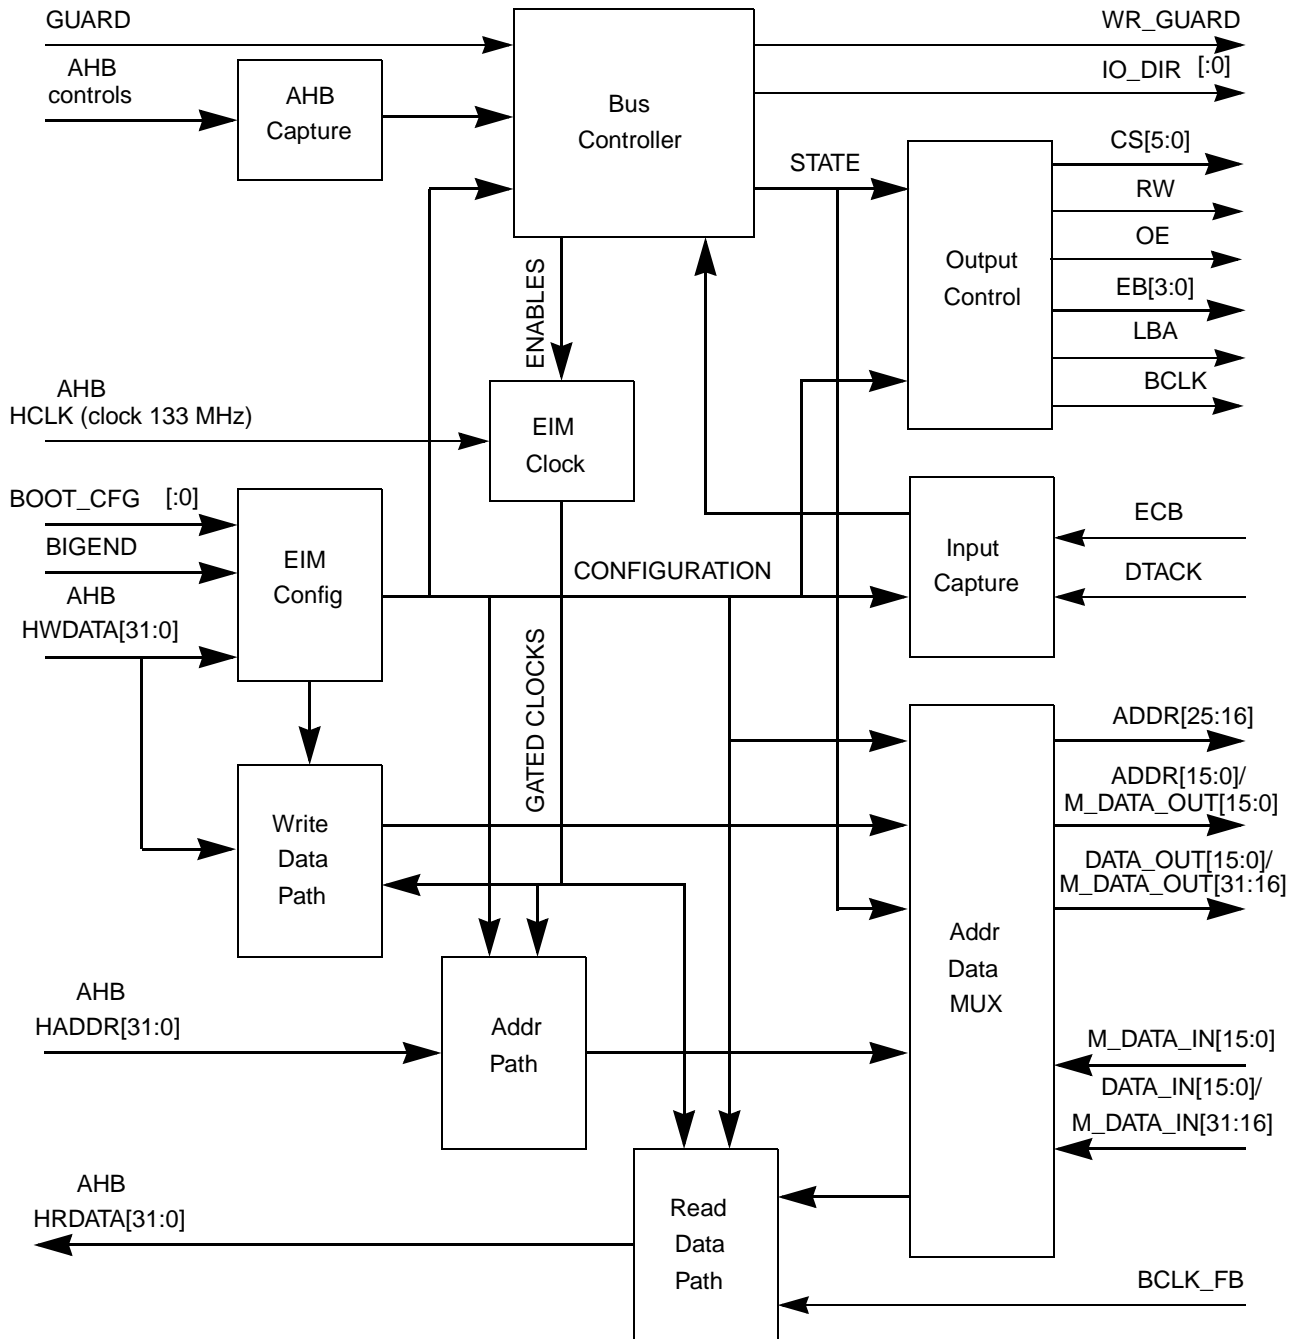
GUARD

AHB controls

AHB Capture

Bus Controller

WR_GUARD

IO_DIR [:0]

STATE

CS[5:0]

RW

OE

EB[3:0]

LBA

BCLK

Output Control

ENABLES

AHB HCLK (clock 133 MHz)

EIM Clock

BOOT_CFG [:0]

BIGEND

AHB HWDATA[31:0]

EIM Config

CONFIGURATION

Input Capture

ECB

DTACK

GATED CLOCKS

ADDR[25:16]

ADDR[15:0]/ M_DATA_OUT[15:0]

DATA_OUT[15:0]/ M_DATA_OUT[31:16]

Write Data Path

Addr Data MUX

AHB HADDR[31:0]

Addr Path

M_DATA_IN[15:0]

DATA_IN[15:0]/ M_DATA_IN[31:16]

AHB HRDATA[31:0]

Read Data Path

BCLK_FB